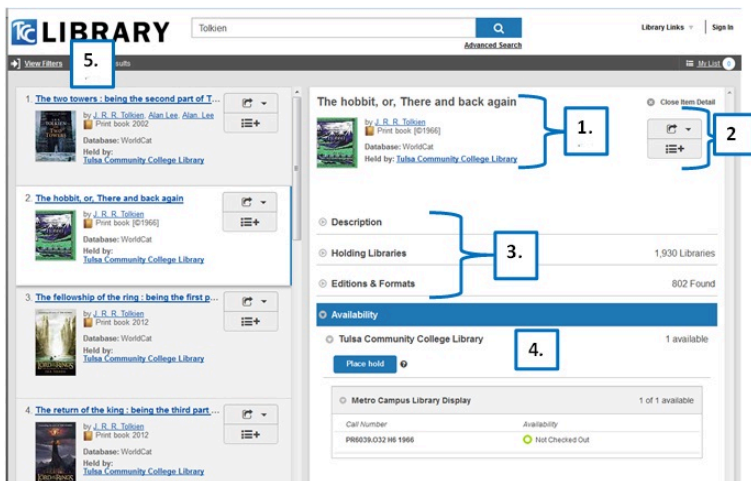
TCC LIBRARY

Tolkien

Advanced Search

Library Links | Sign In

View Filters

5.

sults

My List 0

1. The two towers : being the second part of T...

by J. R. R. Tolkien, Alan Lee, Alan Lee
Print book 2002
Database: WorldCat
Held by:
Tulsa Community College Library

2. The hobbit, or, There and back again

by J. R. R. Tolkien
Print book [©1966]
Database: WorldCat
Held by:
Tulsa Community College Library

3. The fellowship of the ring : being the first p...

by J. R. R. Tolkien
Print book 2012
Database: WorldCat
Held by:
Tulsa Community College Library

4. The return of the king : being the third part ...

by J. R. R. Tolkien
Print book 2012
Database: WorldCat
Held by:
Tulsa Community College Library

The hobbit, or, There and back again

by J. R. R. Tolkien
Print book [©1966]
Database: WorldCat
Held by: Tulsa Community College Library

1.

Close Item Detail

2

Description

Holding Libraries 1,930 Libraries

Editions & Formats 802 Found

3.

Availability

Tulsa Community College Library 1 available

4.

Place hold

Metro Campus Library Display 1 of 1 available

| Call Number | Availability |
|---|---|
| PR6039.O32 H6 1966 | Not Checked Out |